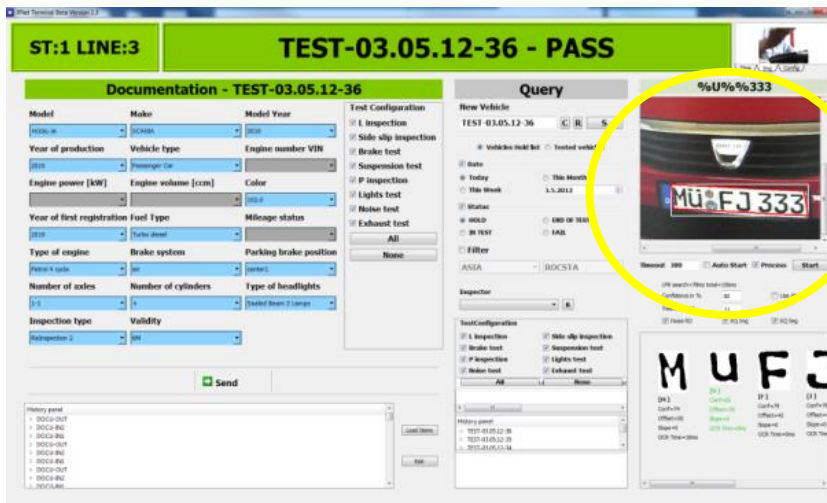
ST:1 LINE:3

TEST-03.05.12-36 - PASS

Documentation - TEST-03.05.12-36

Model
Make
Model Year
Year of production
Vehicle type
Engine number VIN
Engine power [kW]
Engine volume [ccm]
Color
Year of first registration
Fuel Type
Mileage status
Type of engine
Brake system
Parking brake position
Number of axles
Number of cylinders
Type of headlights
Inspection type
Validity

Test Configuration
L inspection
Side slip inspection
Brake test
Suspension test
P inspection
Lights test
Noise test
Exhaust test
All
None

Send

History panel

Query
New Vehicle
TEST-03.05.12-36
C
R
S
Date
Today
This Month
This Week
Status
HOLD
IN TEST
FAIL
Filter
ASIA
ROCSTA
Inspector
TestConfiguration
L inspection
Side slip inspection
Brake test
Suspension test
P inspection
Lights test
Noise test
Exhaust test
All
None
History panel
TEST-03.05.12-36

%U%%333
MÜ FJ 333
Auto Start
Process
Start
M
U
F
J